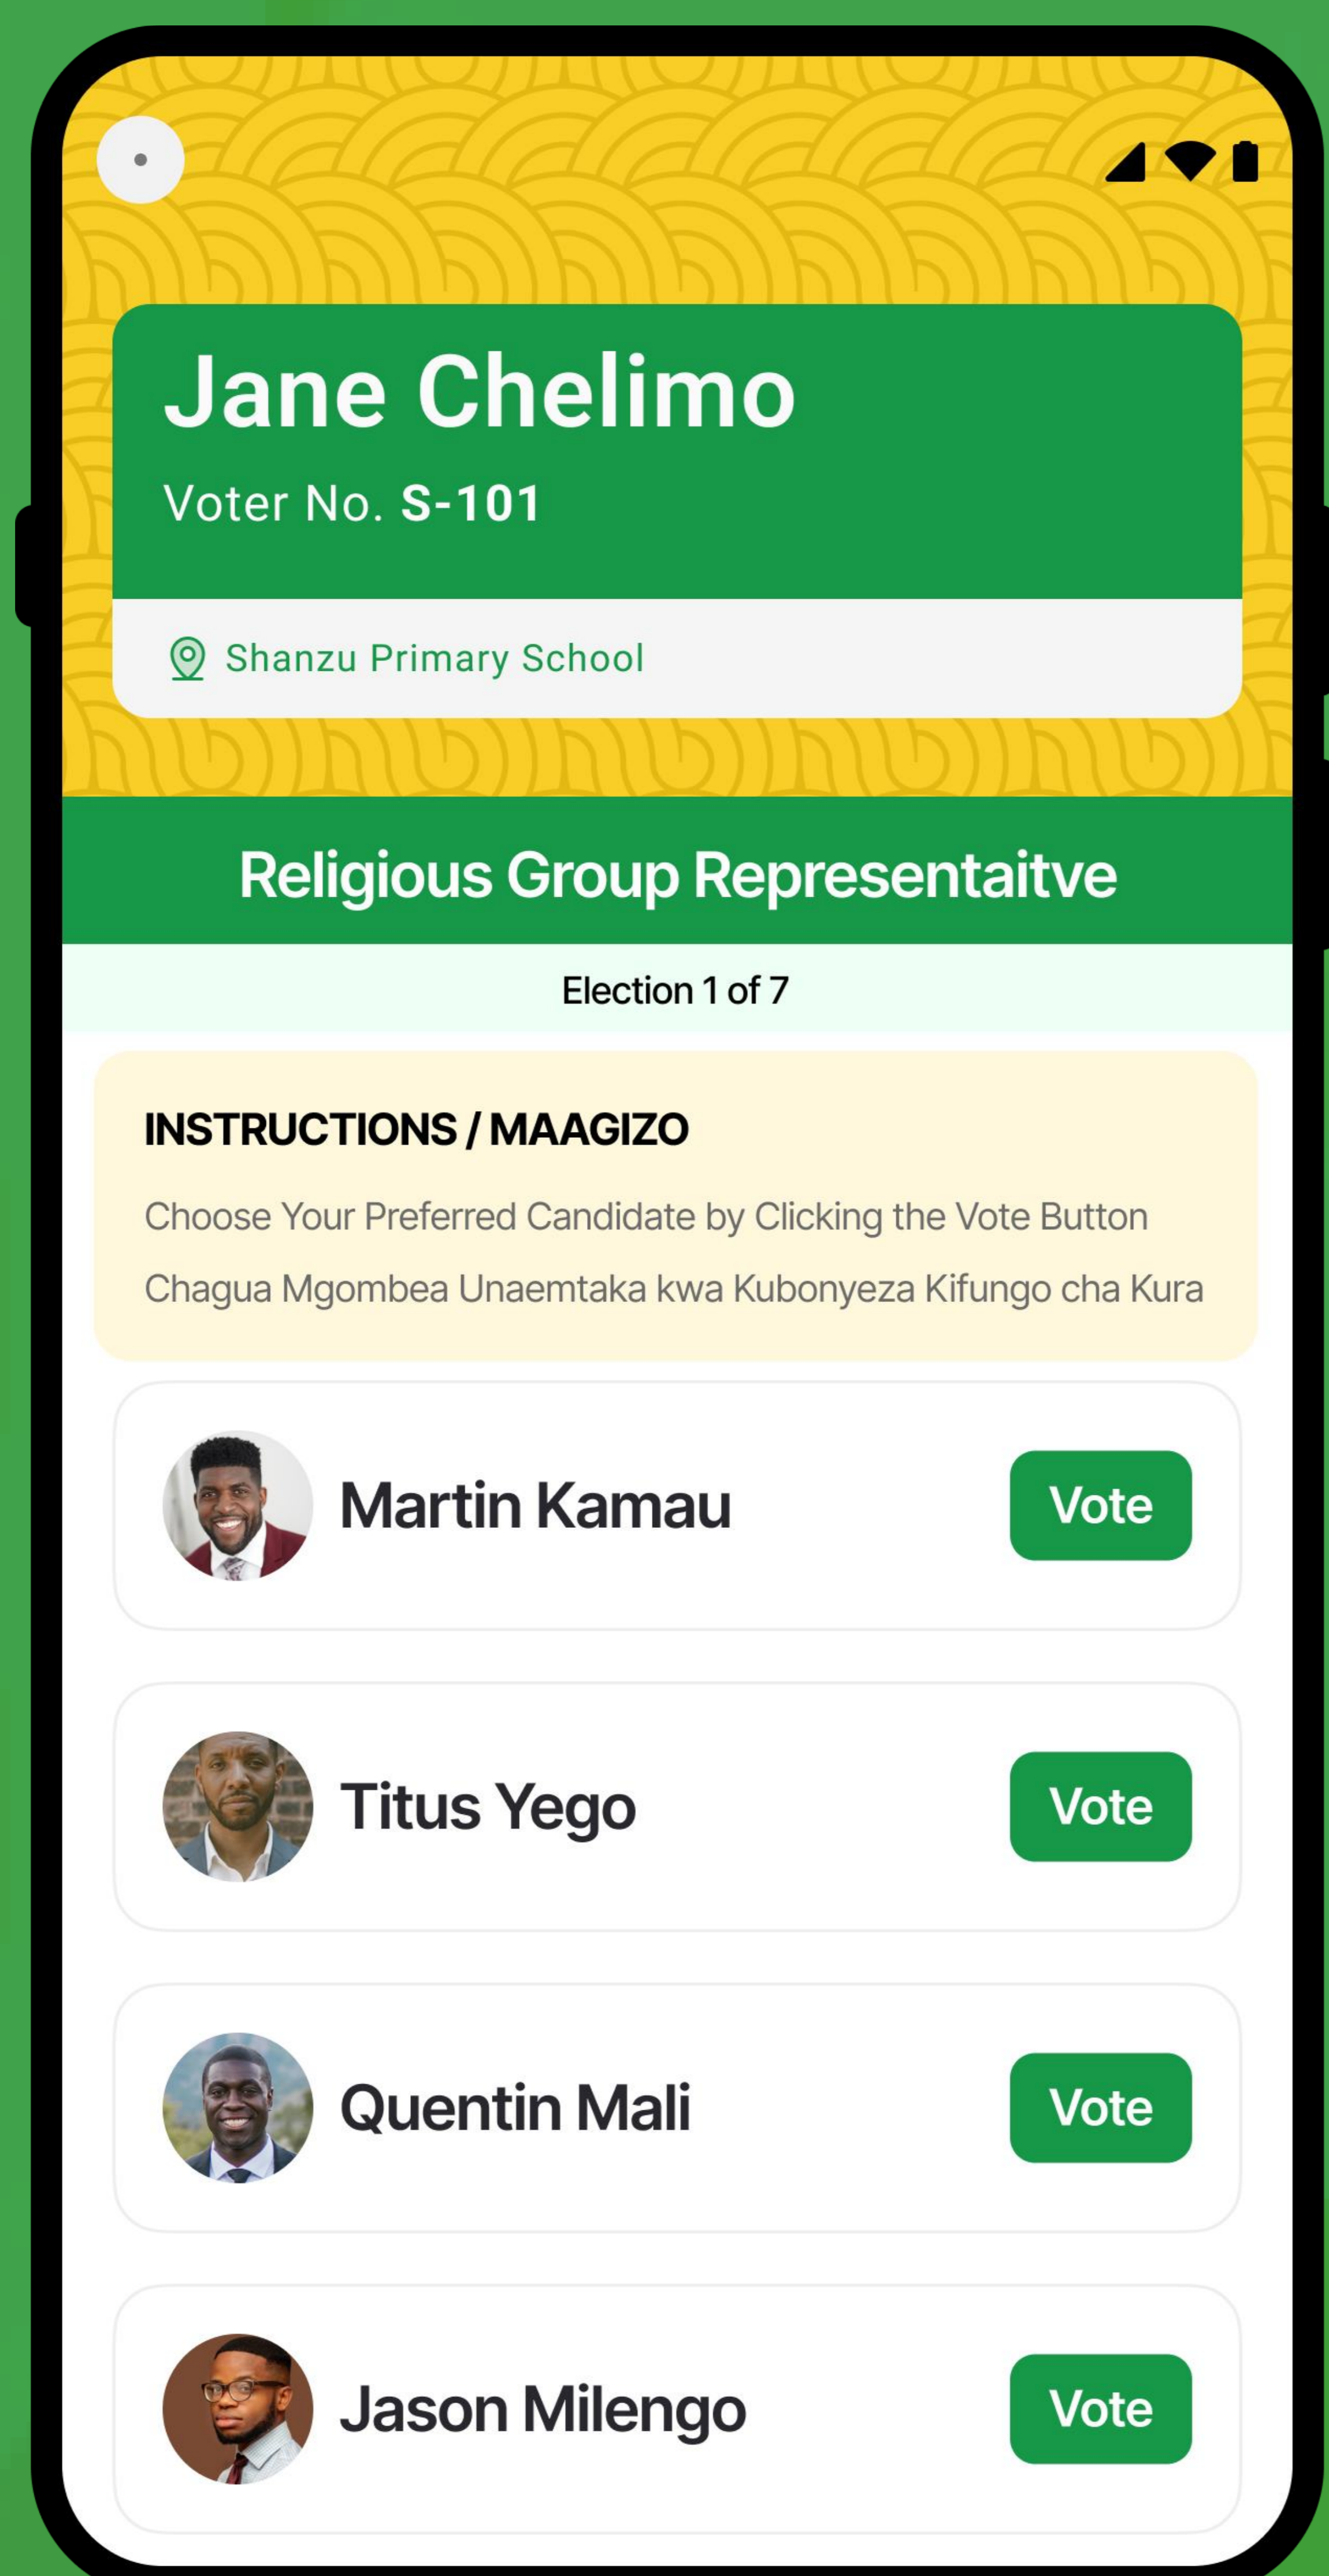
Jane Chelimo
Voter No. S-101

Shanzu Primary School

Religious Group Representaitve

Election 1 of 7

INSTRUCTIONS / MAAGIZO

Choose Your Preferred Candidate by Clicking the Vote Button

Chagua Mgombea Unaemtaka kwa Kubonyeza Kifungo cha Kura

Martin Kamau
Vote

Titus Yego
Vote

Quentin Mali
Vote

Jason Milengo
Vote